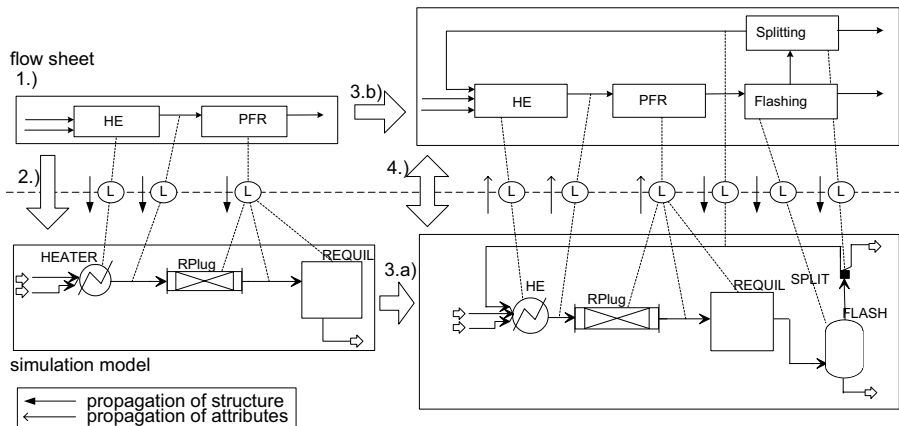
flow sheet
1.)

HE

PFR

3.b)

Splitting

HE

PFR

Flashing

2.)

L

L

L

4.)

L

L

L

L

L

L

HEATER

RPlug

REQUIL

3.a)

HE

RPlug

REQUIL

SPLIT

FLASH

simulation model

propagation of structure
propagation of attributes